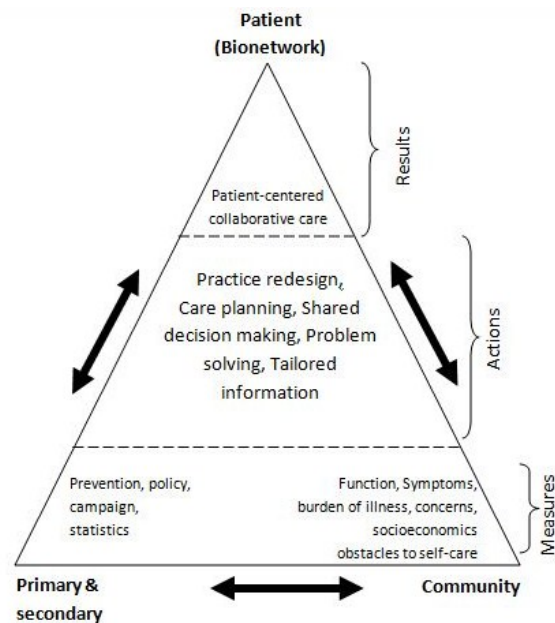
Patient (Bionetwork)

Results

Patient-centered collaborative care

Actions

Practice redesign, Care planning, Shared decision making, Problem solving, Tailored information

Measures

Prevention, policy, campaign, statistics

Function, Symptoms, burden of illness, concerns, socioeconomics obstacles to self-care

Primary & secondary

Community